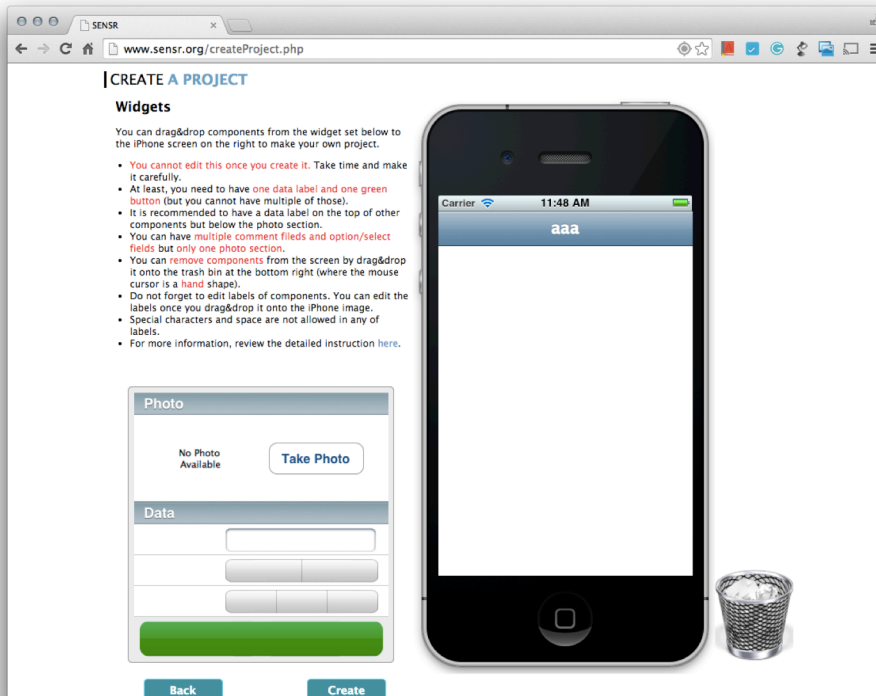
SENSR
×
www.sensr.org/createProject.php

CREATE A PROJECT

Widgets

You can drag&drop components from the widget set below to the iPhone screen on the right to make your own project.

- You cannot edit this once you create it. Take time and make it carefully.
- At least, you need to have one data label and one green button (but you cannot have multiple of those).
- It is recommended to have a data label on the top of other components but below the photo section.
- You can have multiple comment fileds and option/select fields but only one photo section.
- You can remove components from the screen by drag&drop it onto the trash bin at the bottom right (where the mouse cursor is a hand shape).
- Do not forget to edit labels of components. You can edit the labels once you drag&drop it onto the iPhone image.
- Special characters and space are not allowed in any of labels.
- For more information, review the detailed instruction here.

Photo

No Photo Available

Take Photo

Data

Carrier

11:48 AM

aaa

Back

Create